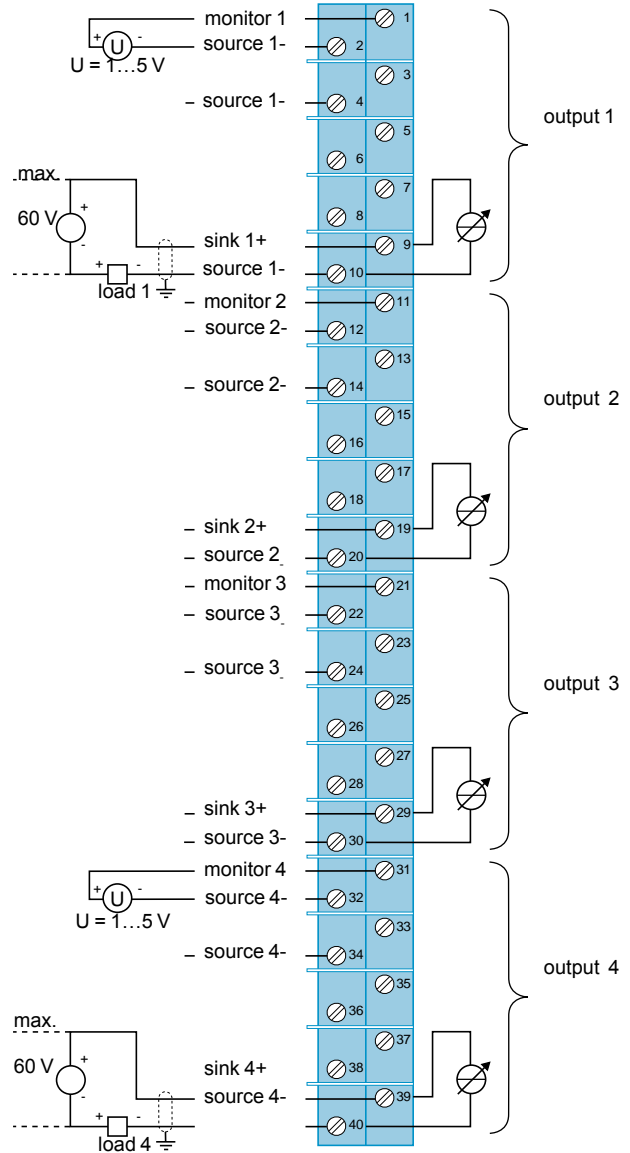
monitor 1
+ U -
source 1-
U = 1…5 V
source 1-
max.
+
60 V
-
sink 1+
+ - 
source 1-
load 1
monitor 2
source 2-
source 2-
sink 2+
source 2
monitor 3
source 3
source 3
sink 3+
source 3-
monitor 4
+ U -
source 4-
U = 1…5 V
source 4-
max.
+
60 V
-
sink 4+
source 4-
+ -
load 4
1
2
3
4
5
6
7
8
9
10
11
12
13
14
15
16
17
18
19
20
21
22
23
24
25
26
27
28
29
30
31
32
33
34
35
36
37
38
39
40
output 1
output 2
output 3
output 4